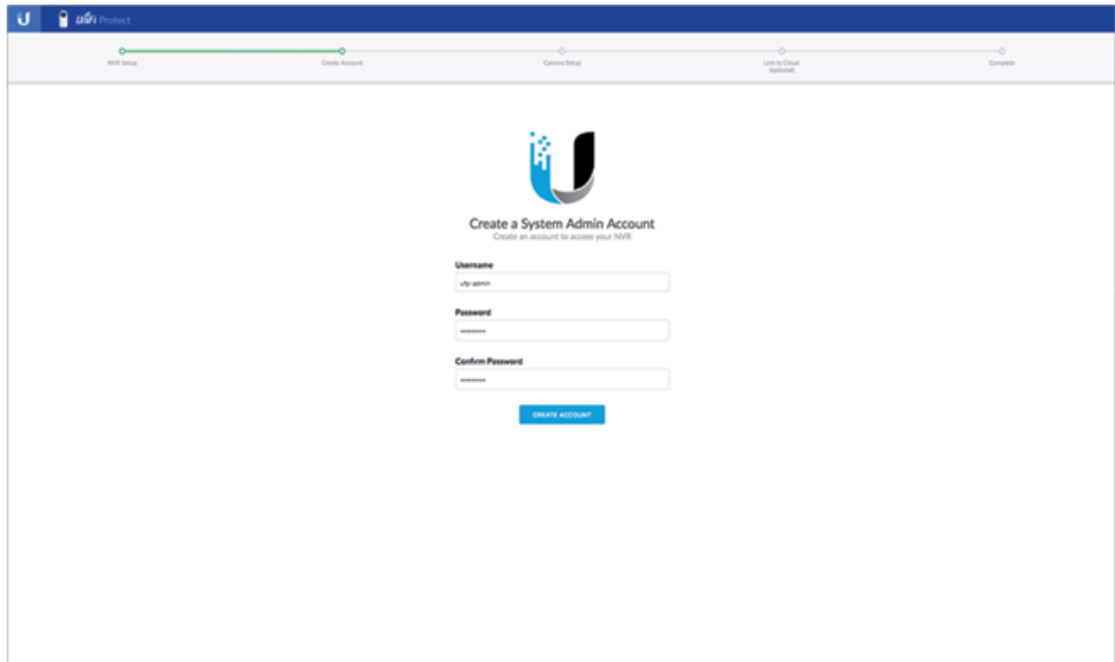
U UniFi Protect

NVR Setup

Create Account

Camera Setup

Link to Cloud (optional)

Complete

Create a System Admin Account

Create an account to access your NVR

Username

ufp-admin

Password

••••••••

Confirm Password

••••••••

CREATE ACCOUNT